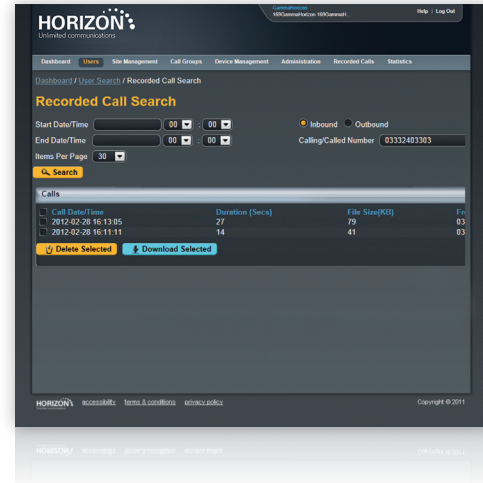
HORIZON
Unlimited communications

GammaHorizon
169GammaHorizon 169GammaH...

Help | Log Out

Dashboard Users Site Management Call Groups Device Management Administration Recorded Calls Statistics

Dashboard / User Search / Recorded Call Search

Recorded Call Search

Start Date/Time 00 : 00
End Date/Time 00 : 00
Items Per Page 30

Inbound Outbound
Calling/Called Number 03332403303

Search

Calls

| Call Date/Time | Duration (Secs) | File Size(KB) | Fr |
|---|---|---|---|
| 2012-02-28 16:13:05 | 27 | 79 | 03 |
| 2012-02-28 16:11:11 | 14 | 41 | 03 |

Delete Selected Download Selected

HORIZON accessibility terms & conditions privacy policy

Copyright © 2011